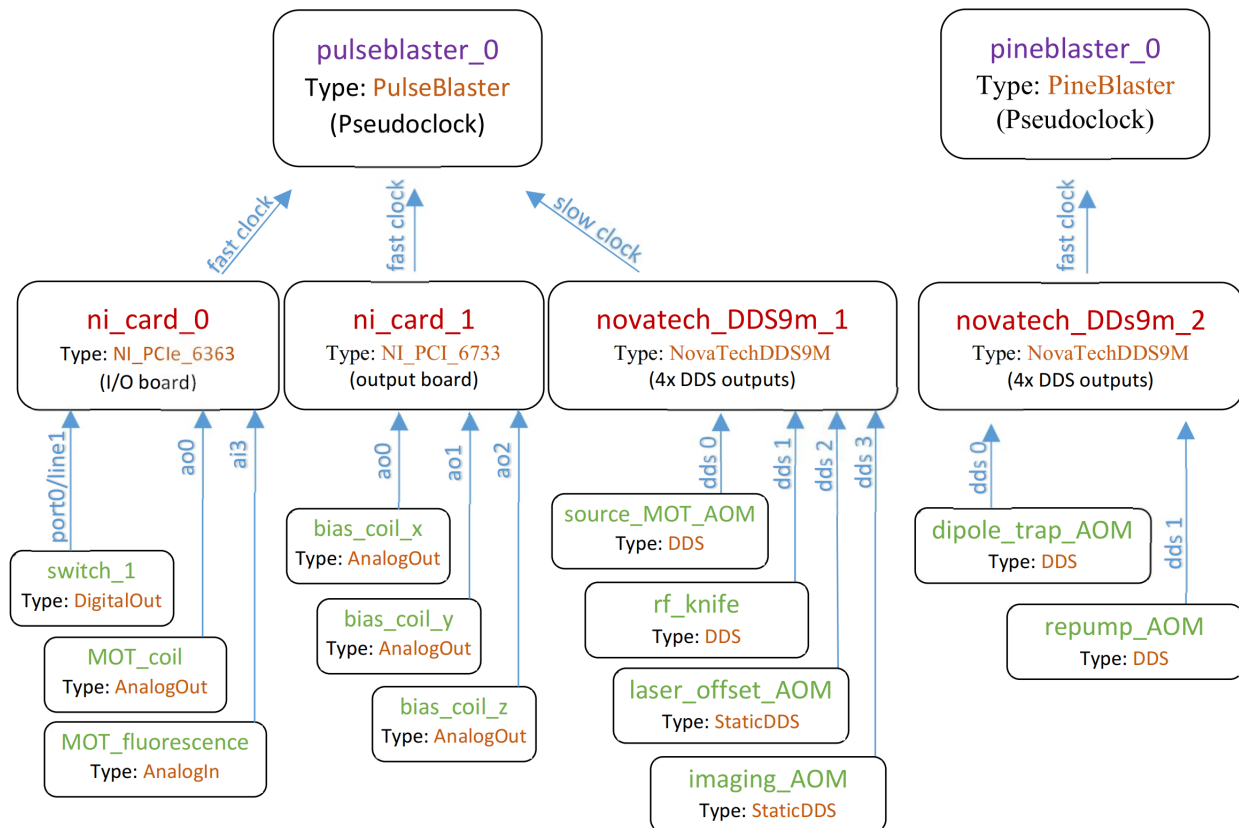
pulseblaster_0
Type: PulseBlaster
(Pseudoclock)

pineblaster_0
Type: PineBlaster
(Pseudoclock)

fast clock

fast clock

slow clock

fast clock

ni_card_0
Type: NI_PCIe_6363
(I/O board)

ni_card_1
Type: NI_PCI_6733
(output board)

novatech_DDS9m_1
Type: NovaTechDDS9M
(4x DDS outputs)

novatech_DDs9m_2
Type: NovaTechDDS9M
(4x DDS outputs)

port0/line1

ao0

ai3

ao0

ao1

ao2

dds 0

dds 1

dds 2

dds 3

dds 0

dds 1

switch_1
Type: DigitalOut

MOT_coil
Type: AnalogOut

MOT_fluorescence
Type: AnalogIn

bias_coil_x
Type: AnalogOut

bias_coil_y
Type: AnalogOut

bias_coil_z
Type: AnalogOut

source_MOT_AOM
Type: DDS

rf_knife
Type: DDS

laser_offset_AOM
Type: StaticDDS

imaging_AOM
Type: StaticDDS

dipole_trap_AOM
Type: DDS

repump_AOM
Type: DDS